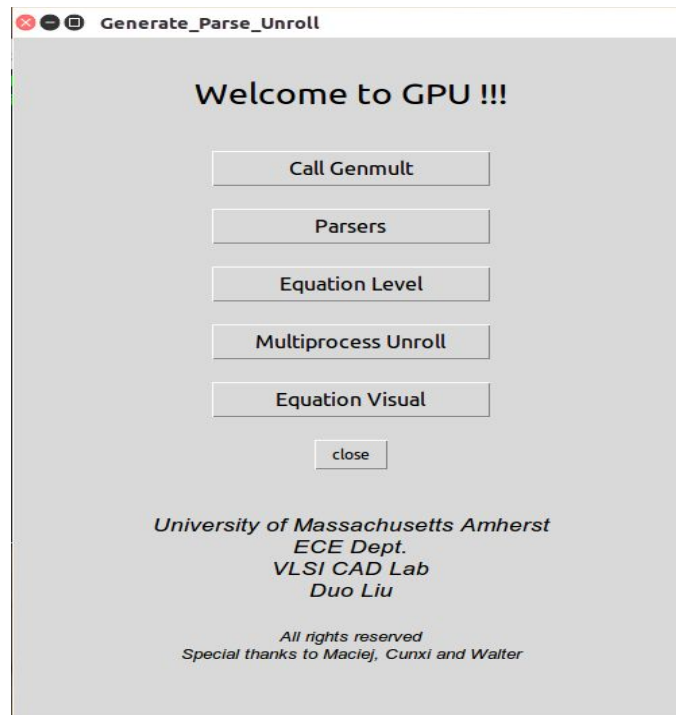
Generate_Parse_Unroll

Welcome to GPU !!!

Call Genmult

Parsers

Equation Level

Multiprocess Unroll

Equation Visual

close

University of Massachusetts Amherst
ECE Dept.
VLSI CAD Lab
Duo Liu

All rights reserved
Special thanks to Maciej, Cunxi and Walter